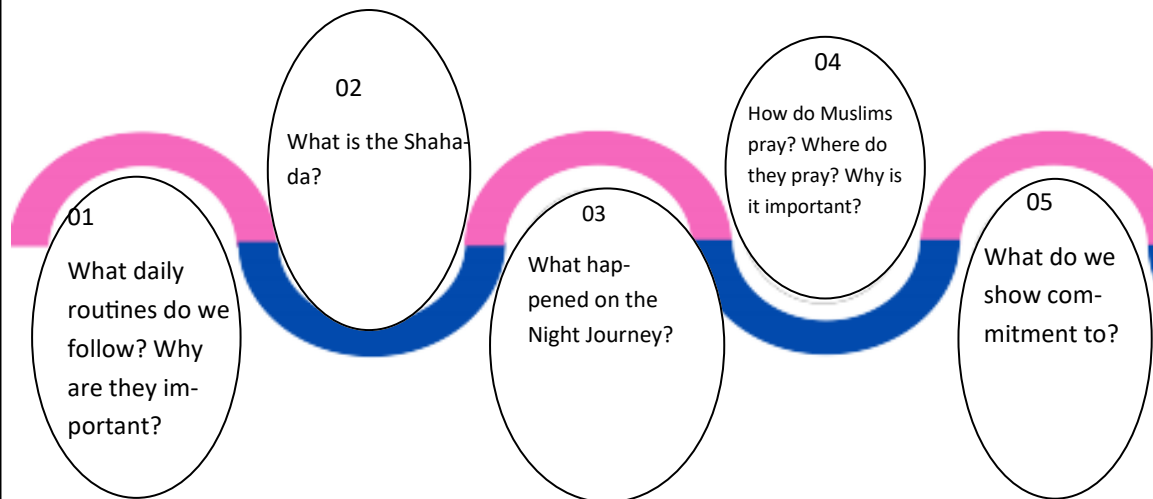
01

What daily routines do we follow? Why are they important?

02

What is the Shahada?

03

What happened on the Night Journey?

04

How do Muslims pray? Where do they pray? Why is it important?

05

What do we show commitment to?